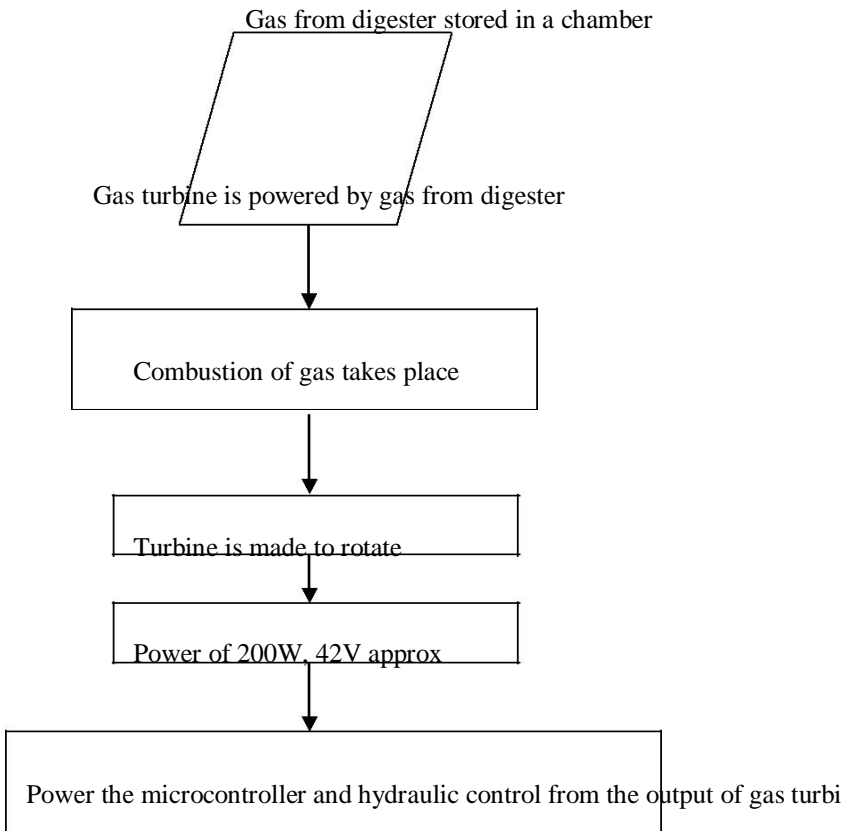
Gas from digester stored in a chamber

Gas turbine is powered by gas from digester

Combustion of gas takes place

Turbine is made to rotate

Power of 200W, 42V approx

Power the microcontroller and hydraulic control from the output of gas turbi